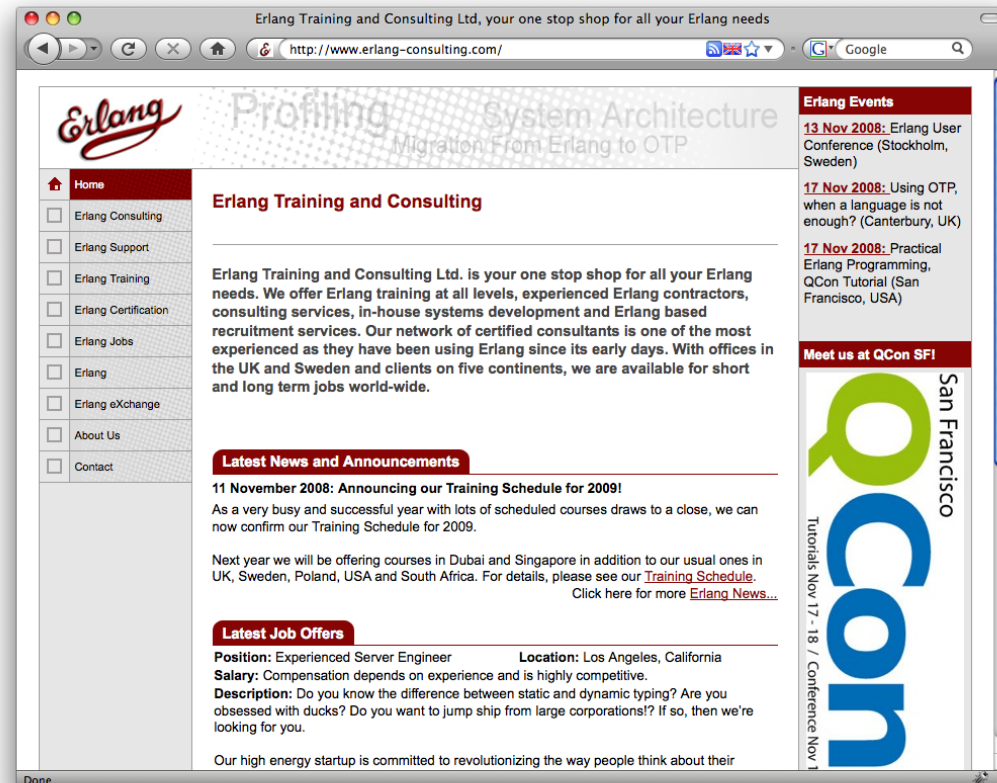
Erlang Training and Consulting Ltd, your one stop shop for all your Erlang needs

http://www.erlang-consulting.com/

Google

Erlang

Profiling System Architecture Migration From Erlang to OTP

Home
Erlang Consulting
Erlang Support
Erlang Training
Erlang Certification
Erlang Jobs
Erlang
Erlang eXchange
About Us
Contact

Erlang Training and Consulting

Erlang Training and Consulting Ltd. is your one stop shop for all your Erlang needs. We offer Erlang training at all levels, experienced Erlang contractors, consulting services, in-house systems development and Erlang based recruitment services. Our network of certified consultants is one of the most experienced as they have been using Erlang since its early days. With offices in the UK and Sweden and clients on five continents, we are available for short and long term jobs world-wide.

Latest News and Announcements

11 November 2008: Announcing our Training Schedule for 2009!

As a very busy and successful year with lots of scheduled courses draws to a close, we can now confirm our Training Schedule for 2009.

Next year we will be offering courses in Dubai and Singapore in addition to our usual ones in UK, Sweden, Poland, USA and South Africa. For details, please see our Training Schedule.

Click here for more Erlang News...

Latest Job Offers

Position: Experienced Server Engineer Location: Los Angeles, California
Salary: Compensation depends on experience and is highly competitive.
Description: Do you know the difference between static and dynamic typing? Are you obsessed with ducks? Do you want to jump ship from large corporations!? If so, then we're looking for you.

Our high energy startup is committed to revolutionizing the way people think about their

Erlang Events

13 Nov 2008: Erlang User Conference (Stockholm, Sweden)

17 Nov 2008: Using OTP, when a language is not enough? (Canterbury, UK)

17 Nov 2008: Practical Erlang Programming, QCon Tutorial (San Francisco, USA)

Meet us at QCon SF!

QCon San Francisco

Tutorials Nov 17 - 18 / Conference Nov 1

Done